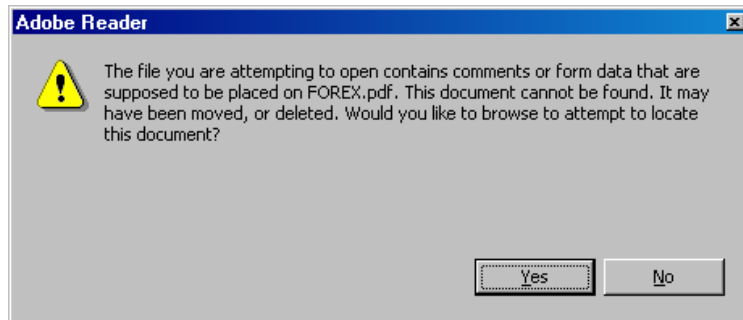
Adobe Reader

The file you are attempting to open contains comments or form data that are supposed to be placed on FOREX.pdf. This document cannot be found. It may have been moved, or deleted. Would you like to browse to attempt to locate this document?

Yes

No